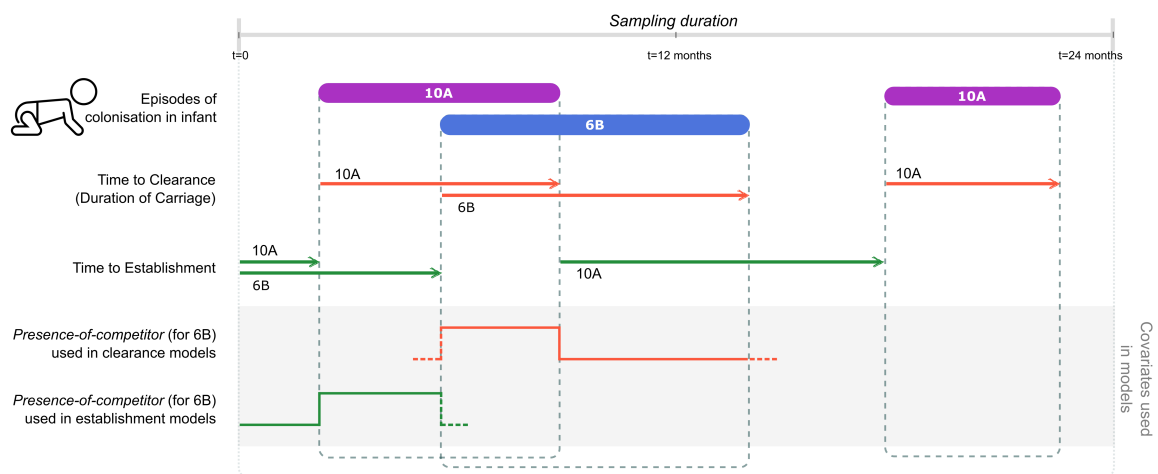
Sampling duration

t=0

t=12 months

t=24 months

Episodes of colonisation in infant

10A

6B

10A

Time to Clearance (Duration of Carriage)

10A

6B

10A

Time to Establishment

10A

6B

10A

*Presence-of-competitor* (for 6B) used in clearance models

*Presence-of-competitor* (for 6B) used in establishment models

Covariates used in models